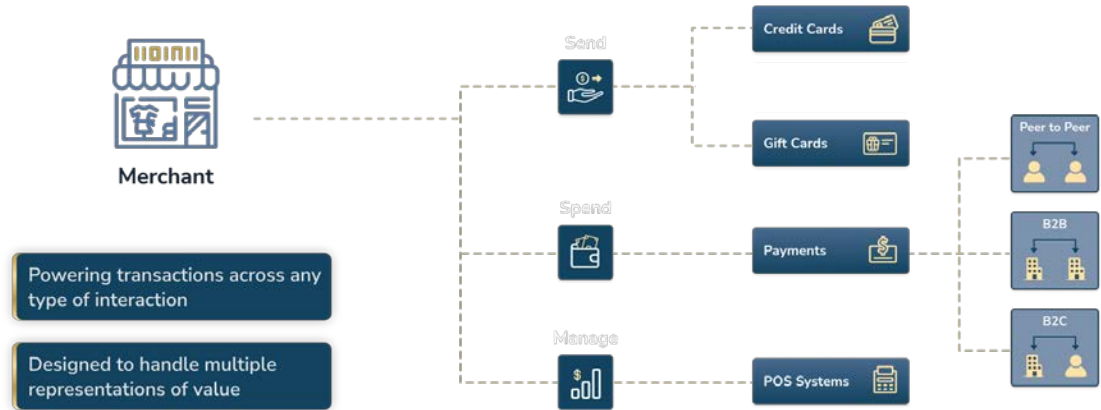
Merchant

Powering transactions across any type of interaction

Designed to handle multiple representations of value

Send

Spend

Manage

Credit Cards

Gift Cards

Payments

POS Systems

Peer to Peer

B2B

B2C